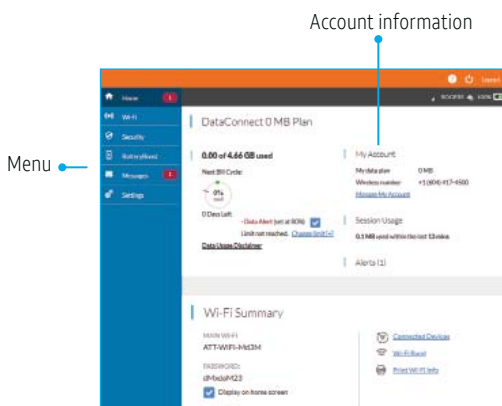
Account information

Menu

Logout

Home 1
Wi-Fi
Security
Battery Boost
Messages 1
Settings

DataConnect 0 MB Plan

0.00 of 4.66 GB used

Next Bill Cycle:

0%
used

0 Days Left

- Data Alert (set at 80%)
Limit not reached. Change limit

Data Usage Disclaimer

My Account

My data plan 0 MB
Wireless number +1 (404) 417-4500
Manage My Account

Session Usage

0.1 MB used within the last 13 mins

Alerts (1)

Wi-Fi Summary

MAIN WI-FI
ATT-WIFI-Md3M

PASSWORD:
dMxdaM23

Display on Home screen

Connected Devices
Wi-Fi Boost
Print Wi-Fi Info